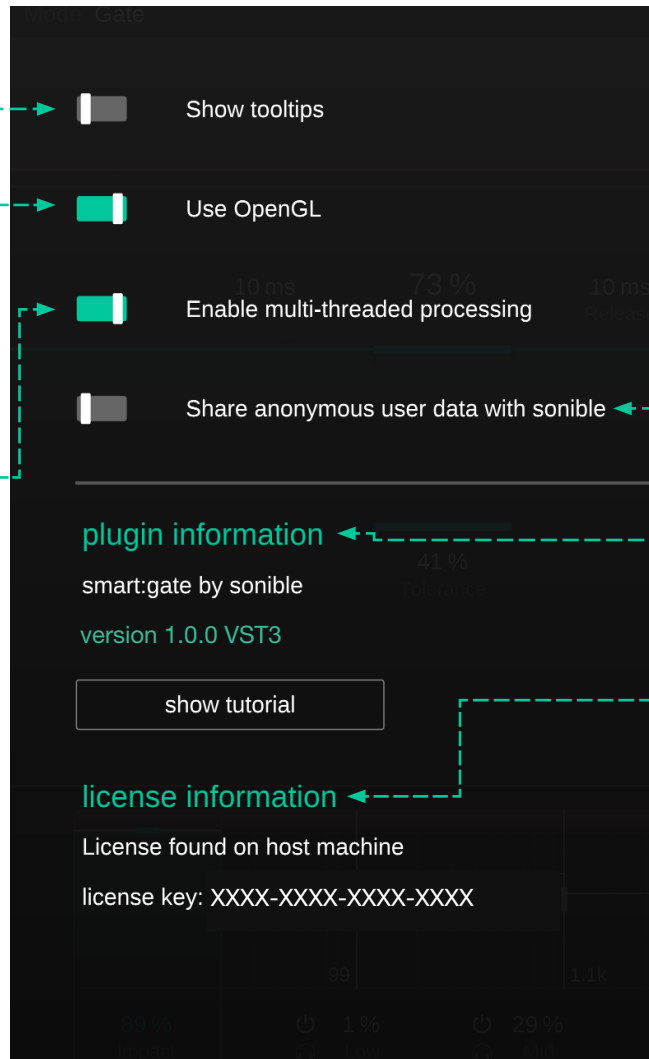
Mode: Gate

Show tooltips

Use OpenGL

10 ms 73 % 10 ms

Enable multi-threaded processing

Share anonymous user data with sonible

plugin information

41 %

smart:gate by sonible

version 1.0.0 VST3

show tutorial

license information

License found on host machine

license key: XXXX-XXXX-XXXX-XXXX

99 1.1k

89 % 1 % 29 %